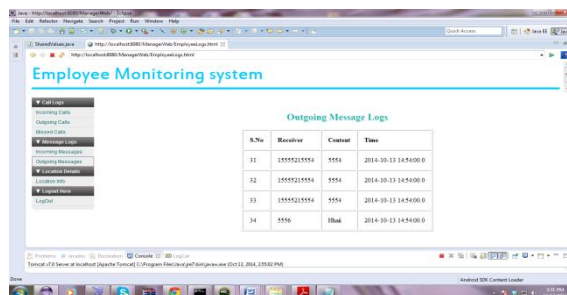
Java - http://localhost:8080/ManagerWeb/ - Eclipse

File Edit Refactor Navigate Search Project Run Window Help

Quick Access

Java EE

SharedValues.java http://localhost:8080/ManagerWeb/EmployeeLogs.html

http://localhost:8080/ManagerWeb/EmployeeLogs.html

Employee Monitoring system

▼ Call Logs
Incoming Calls
Outgoing Calls
Missed Calls
▼ Message Logs
Incoming Messages
Outgoing Messages
▼ Location Details
Location Info
▼ Logout Here
LogOut

Outgoing Message Logs

| S.No | Receiver | Content | Time |
|---|---|---|---|
| 31 | 15555215554 | 5554 | 2014-10-13 14:54:00.0 |
| 32 | 15555215554 | 5554 | 2014-10-13 14:54:00.0 |
| 33 | 15555215554 | 5554 | 2014-10-13 14:54:00.0 |
| 34 | 5556 | Hhai | 2014-10-13 14:54:00.0 |

Problems Javadoc Declaration Console LogCat

Tomcat v7.0 Server at localhost [Apache Tomcat] C:\Program Files\Java\jre7\bin\javaw.exe (Oct 13, 2014, 2:55:02 PM)

Done

Android SDK Content Loader

2:55 PM